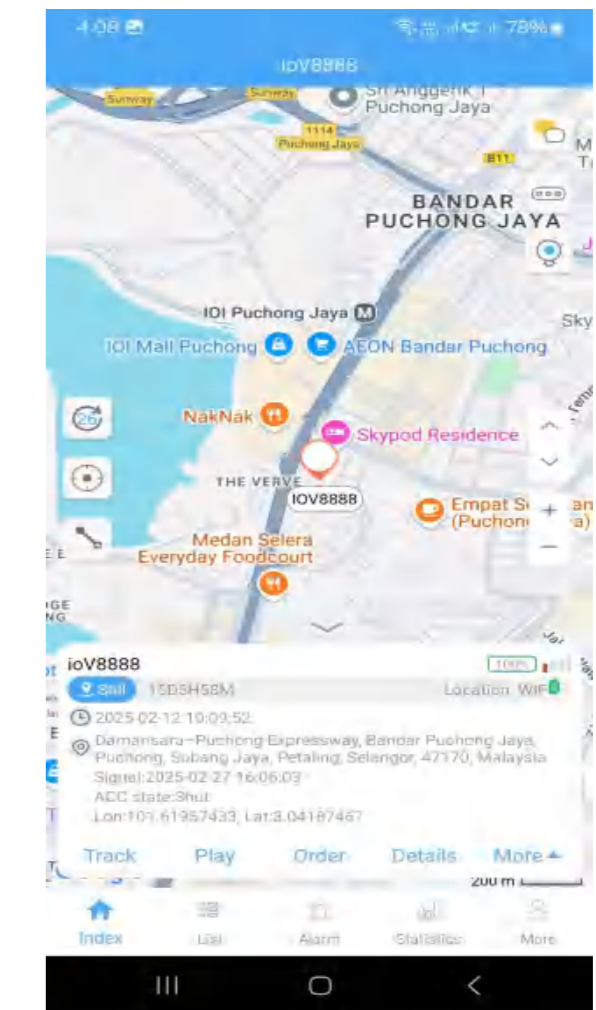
4:08
78%
ioV8888
Sunway
Sunway
Sri Anggerik 1 Puchong Jaya
1114
Puchong Jaya
B11
M
T
BANDAR PUCHONG JAYA
IOI Puchong Jaya
Sky
IOI Mall Puchong
AEON Bandar Puchong
26
NakNak
Skypod Residence
THE VERVE
IOV8888
Empat S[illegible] (Puchon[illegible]a)
Medan Selera Everyday Foodcourt
+
−
ioV8888
100%
Still
15D5H58M
Location WIFI
2025-02-12 10:09:52
Damansara–Puchong Expressway, Bandar Puchong Jaya, Puchong, Subang Jaya, Petaling, Selangor, 47170, Malaysia
Signal:2025-02-27 16:06:03
ACC state:Shut
Lon:101.61957433, Lat:3.04187467
Track
Play
Order
Details
More
200 m
Index
List
Alarm
Statistics
More